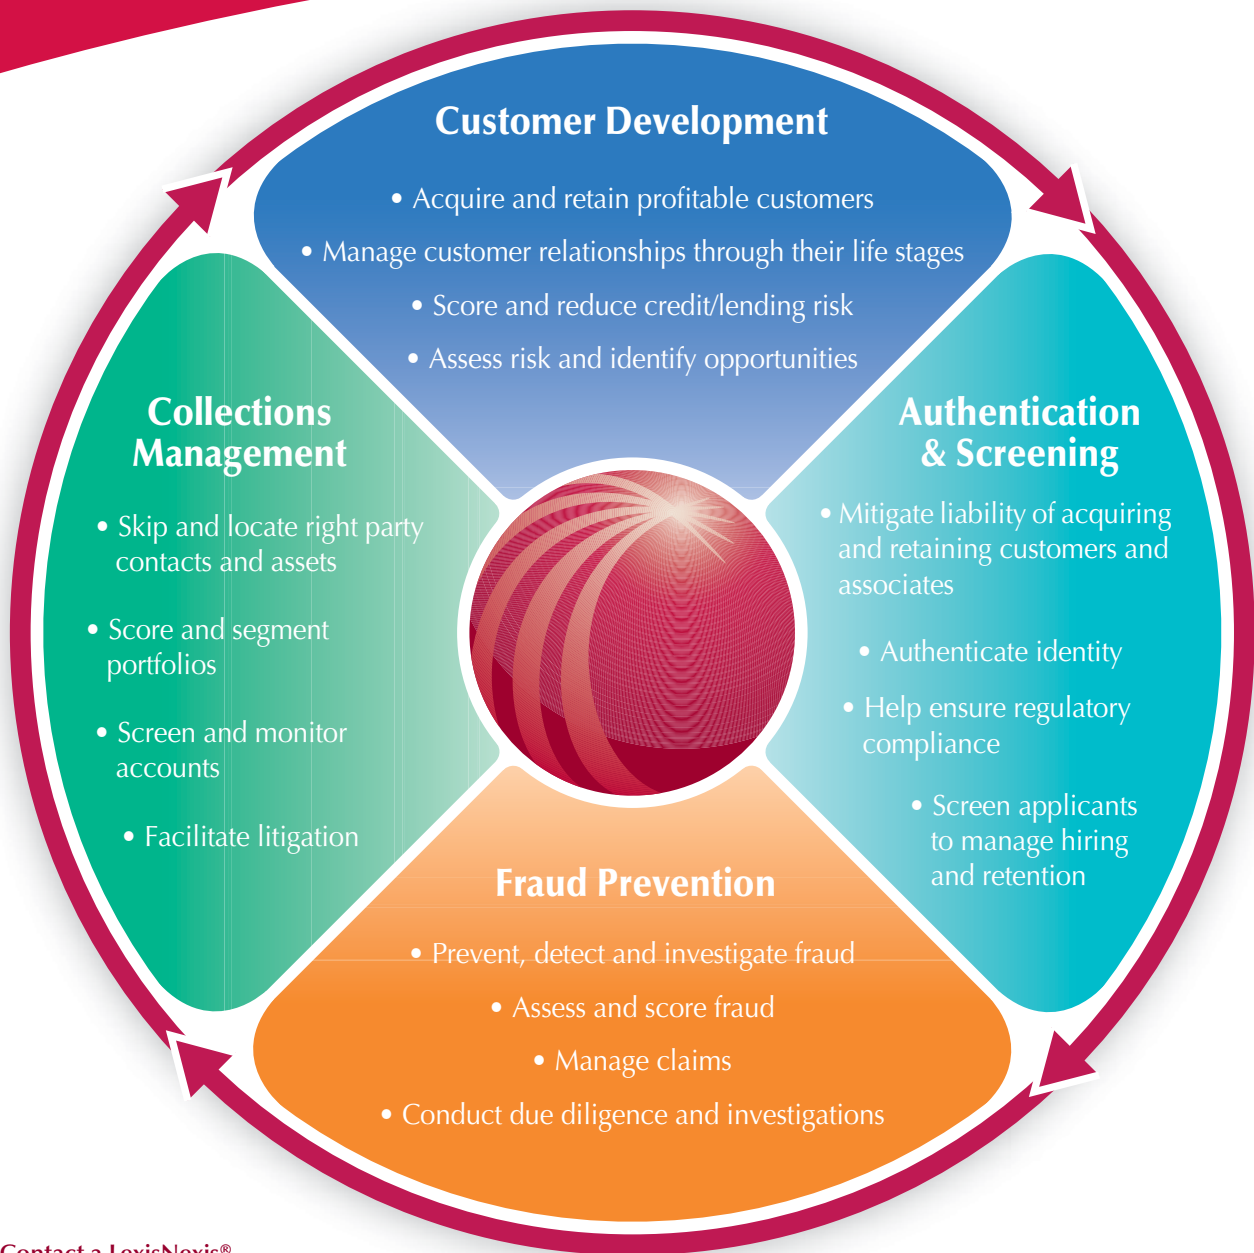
Customer Development

• Acquire and retain profitable customers

• Manage customer relationships through their life stages

• Score and reduce credit/lending risk

• Assess risk and identify opportunities

Collections Management

• Skip and locate right party contacts and assets

• Score and segment portfolios

• Screen and monitor accounts

• Facilitate litigation

Authentication & Screening

• Mitigate liability of acquiring and retaining customers and associates

• Authenticate identity

• Help ensure regulatory compliance

• Screen applicants to manage hiring and retention

Fraud Prevention

• Prevent, detect and investigate fraud

• Assess and score fraud

• Manage claims

• Conduct due diligence and investigations

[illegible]